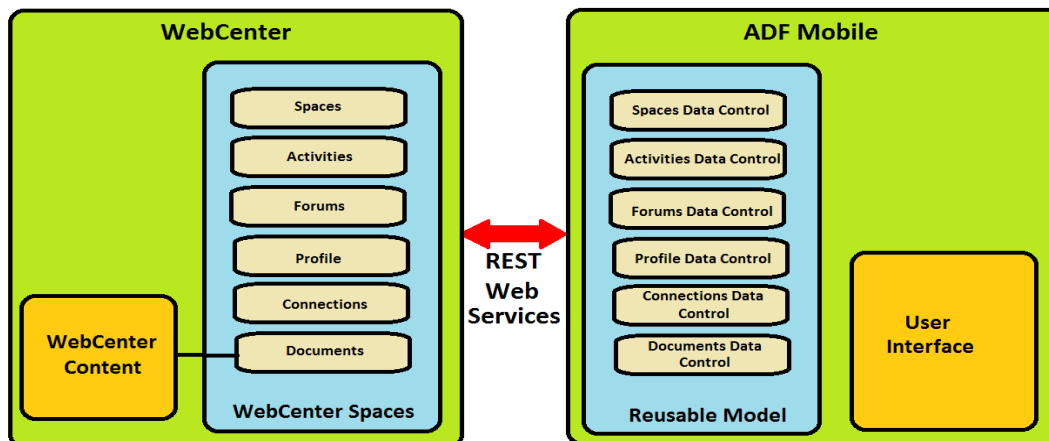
WebCenter

Spaces

Activities

Forums

Profile

Connections

Documents

WebCenter Content

WebCenter Spaces

REST Web Services

ADF Mobile

Spaces Data Control

Activities Data Control

Forums Data Control

Profile Data Control

Connections Data Control

Documents Data Control

Reusable Model

User Interface